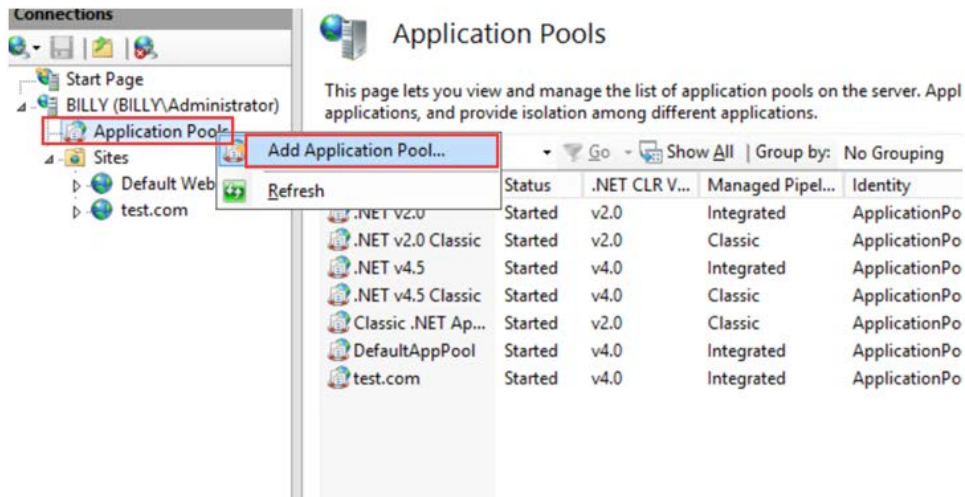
Connections

Start Page
BILLY (BILLY\Administrator)
Application Pools
Sites
Default Web
test.com

Add Application Pool...
Refresh

Application Pools

This page lets you view and manage the list of application pools on the server. Appl applications, and provide isolation among different applications.

Go - Show All | Group by: No Grouping

| Name | Status | .NET CLR V... | Managed Pipel... | Identity |
|---|---|---|---|---|
| .NET v2.0 | Started | v2.0 | Integrated | ApplicationPo |
| .NET v2.0 Classic | Started | v2.0 | Classic | ApplicationPo |
| .NET v4.5 | Started | v4.0 | Integrated | ApplicationPo |
| .NET v4.5 Classic | Started | v4.0 | Classic | ApplicationPo |
| Classic .NET Ap... | Started | v2.0 | Classic | ApplicationPo |
| DefaultAppPool | Started | v4.0 | Integrated | ApplicationPo |
| test.com | Started | v4.0 | Integrated | ApplicationPo |